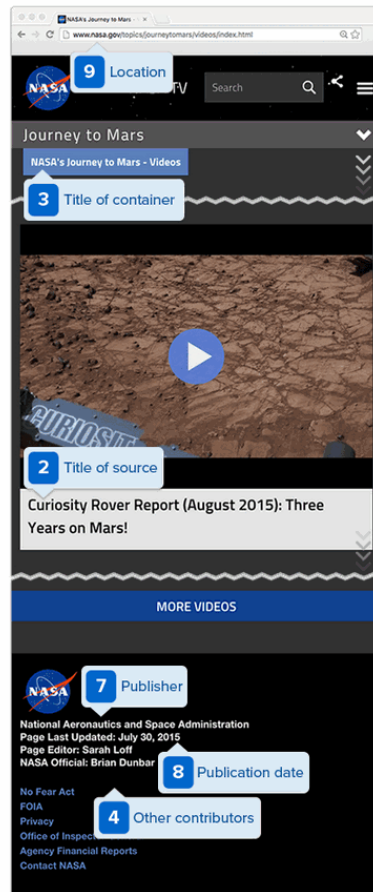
NASA's Journey to Mars

www.nasa.gov/topics/journeytomars/videos/index.html

NASA

9 Location

TV

Search

Journey to Mars

NASA's Journey to Mars - Videos

3 Title of container

CURIOSIT

2 Title of source

Curiosity Rover Report (August 2015): Three Years on Mars!

MORE VIDEOS

NASA

7 Publisher

National Aeronautics and Space Administration
Page Last Updated: July 30, 2015
Page Editor: Sarah Loff
NASA Official: Brian Dunbar

8 Publication date

No Fear Act
FOIA
Privacy
Office of Inspec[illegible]
Agency Financial Reports
Contact NASA

4 Other contributors